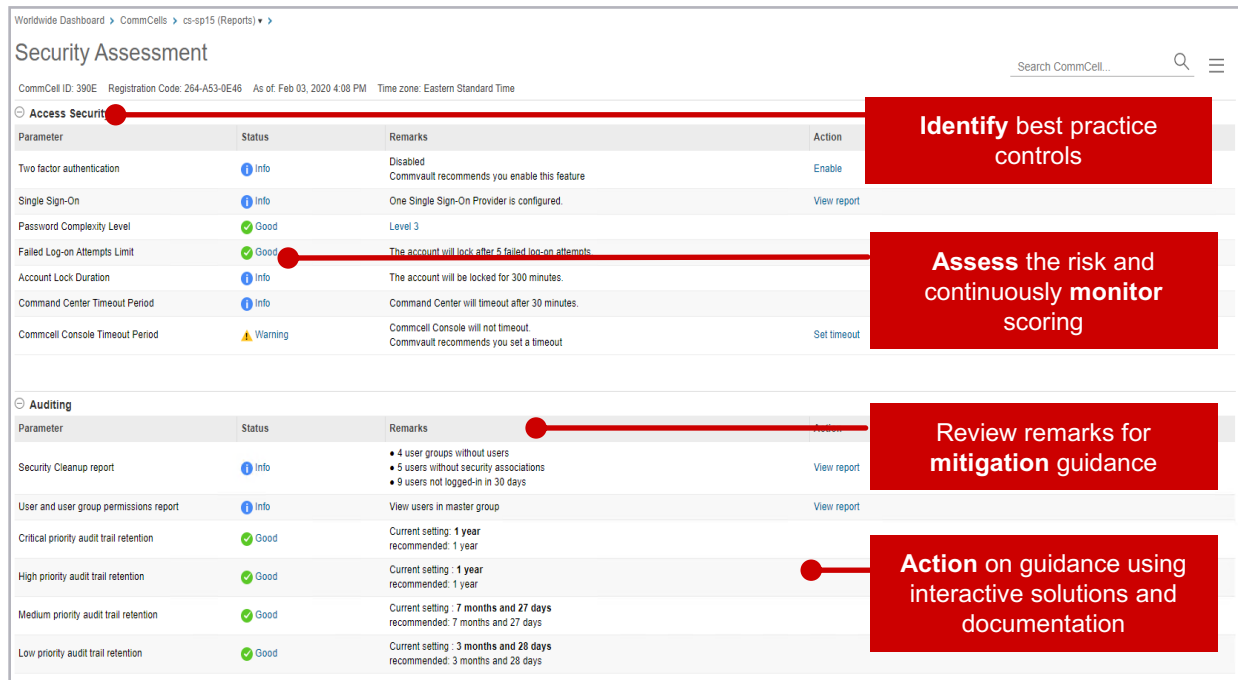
Worldwide Dashboard > CommCells > cs-sp15 (Reports) ▾ >

Security Assessment

Search CommCell...

CommCell ID: 390E Registration Code: 264-A53-0E46 As of: Feb 03, 2020 4:08 PM Time zone: Eastern Standard Time

Access Security

| Parameter | Status | Remarks | Action |
|---|---|---|---|
| Two factor authentication | Info | Disabled Commvault recommends you enable this feature | Enable |
| Single Sign-On | Info | One Single Sign-On Provider is configured. | View report |
| Password Complexity Level | Good | Level 3 | |
| Failed Log-on Attempts Limit | Good | The account will lock after 5 failed log-on attempts. | |
| Account Lock Duration | Info | The account will be locked for 300 minutes. | |
| Command Center Timeout Period | Info | Command Center will timeout after 30 minutes. | |
| Commcell Console Timeout Period | Warning | Commcell Console will not timeout. Commvault recommends you set a timeout | Set timeout |

Auditing

| Parameter | Status | Remarks | Action |
|---|---|---|---|
| Security Cleanup report | Info | • 4 user groups without users • 5 users without security associations • 9 users not logged-in in 30 days | View report |
| User and user group permissions report | Info | View users in master group | View report |
| Critical priority audit trail retention | Good | Current setting: 1 year recommended: 1 year | |
| High priority audit trail retention | Good | Current setting : 1 year recommended: 1 year | |
| Medium priority audit trail retention | Good | Current setting : 7 months and 27 days recommended: 7 months and 27 days | |
| Low priority audit trail retention | Good | Current setting : 3 months and 28 days recommended: 3 months and 28 days | |

Identify best practice controls

Assess the risk and continuously monitor scoring

Review remarks for mitigation guidance

Action on guidance using interactive solutions and documentation